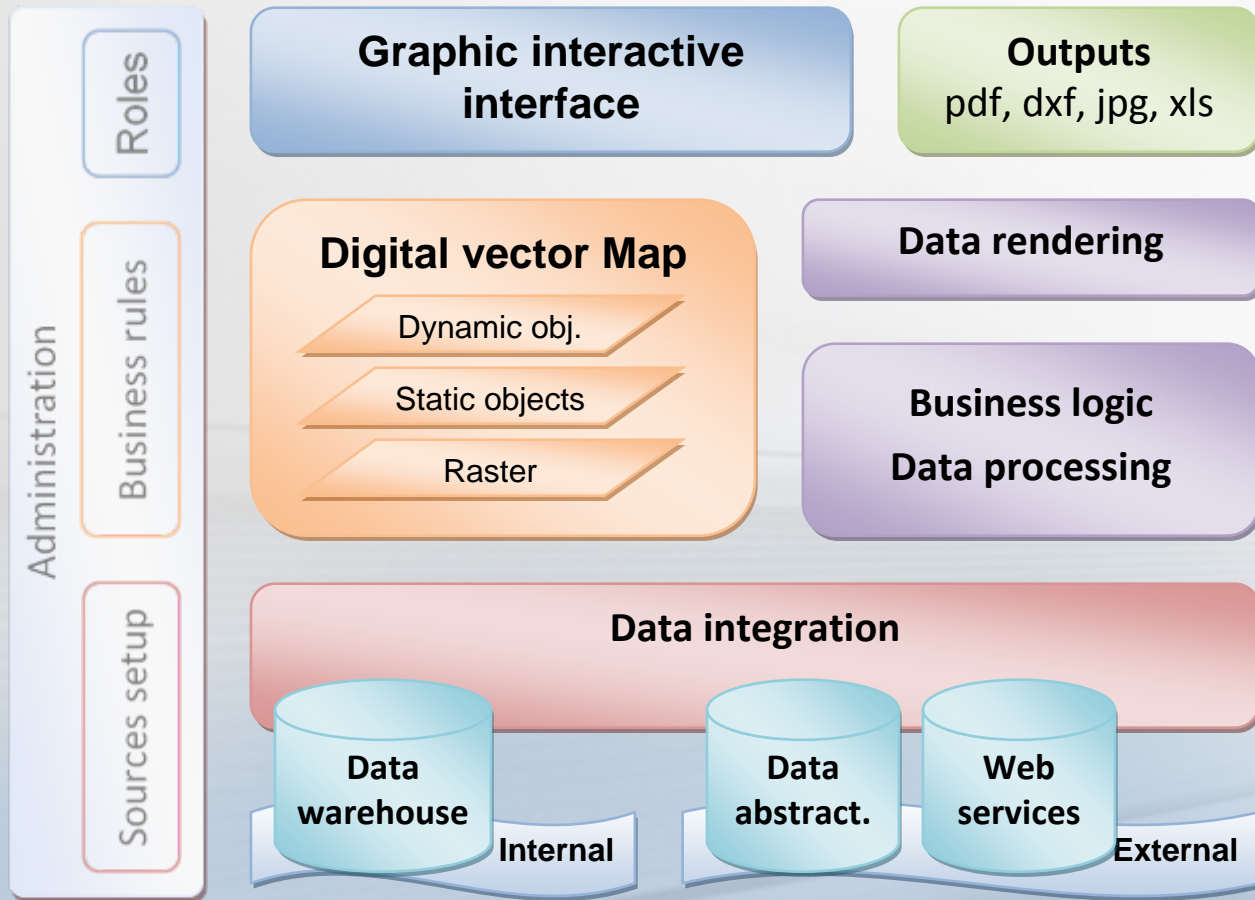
Administration

Roles

Business rules

Sources setup

Graphic interactive interface

Outputs
pdf, dxf, jpg, xls

Digital vector Map

Dynamic obj.

Static objects

Raster

Data rendering

Business logic
Data processing

Data integration

Data warehouse

Internal

Data abstract.

Web services

External